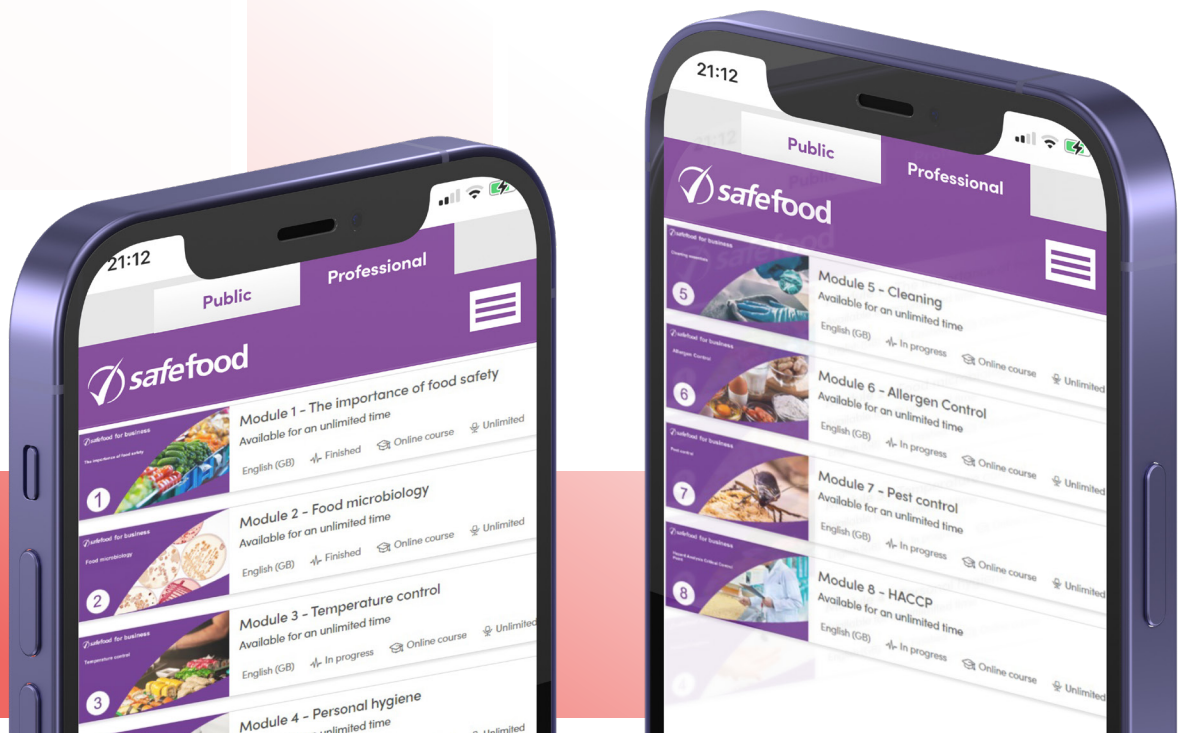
21:12

Public

Professional

safefood

safefood for business
The importance of food safety
1
Module 1 - The importance of food safety
Available for an unlimited time
English (GB) Finished Online course Unlimited

safefood for business
Food microbiology
2
Module 2 - Food microbiology
Available for an unlimited time
English (GB) Finished Online course Unlimited

safefood for business
Temperature control
3
Module 3 - Temperature control
Available for an unlimited time
English (GB) In progress Online course Unlimited

Module 4 - Personal hygiene
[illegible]nlimited time
Unlimited

21:12

Public

Professional

safefood

safefood for business
Cleaning essentials
5
Module 5 - Cleaning
Available for an unlimited time
English (GB) In progress Online course Unlimited

safefood for business
Allergen Control
6
Module 6 - Allergen Control
Available for an unlimited time
English (GB) In progress Online course Unlimited

safefood for business
Pest control
7
Module 7 - Pest control
Available for an unlimited time
English (GB) In progress Online course Unlimited

safefood for business
Hazard Analysis Critical Control Point
8
Module 8 - HACCP
Available for an unlimited time
English (GB) In progress Online course Unlimited